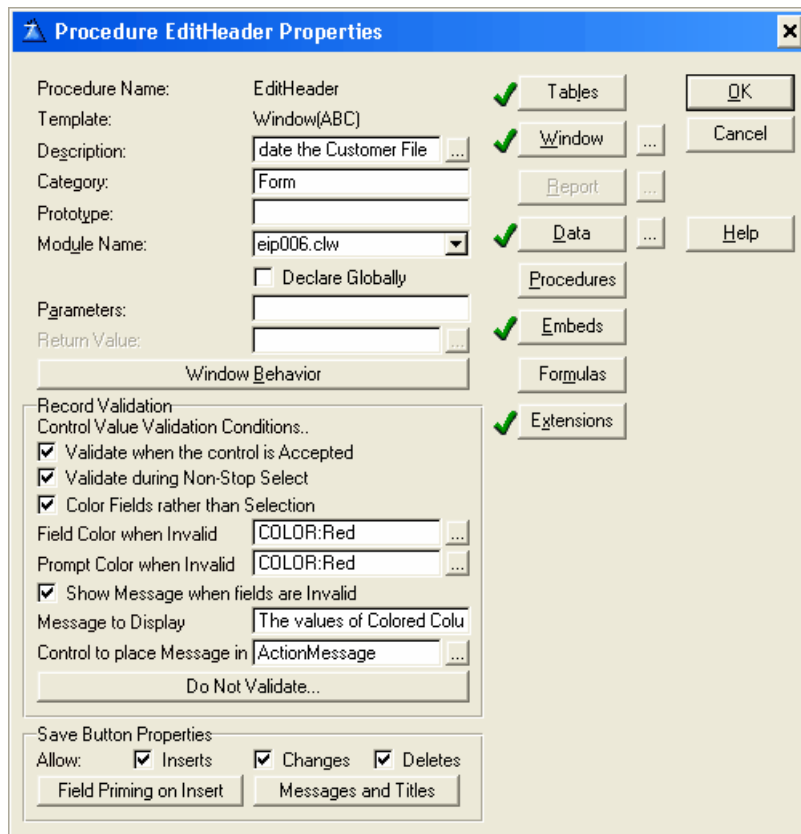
Procedure EditHeader Properties

Procedure Name: EditHeader
Template: Window(ABC)
Description: date the Customer File ...
Category: Form
Prototype:
Module Name: eip006.clw
Declare Globally
Parameters:
Return Value: ...
Window Behavior

Tables
Window ...
Report ...
Data ...
Procedures
Embeds
Formulas
Extensions

OK
Cancel
Help

Record Validation
Control Value Validation Conditions..
Validate when the control is Accepted
Validate during Non-Stop Select
Color Fields rather than Selection
Field Color when Invalid COLOR:Red ...
Prompt Color when Invalid COLOR:Red ...
Show Message when fields are Invalid
Message to Display The values of Colored Colu
Control to place Message in ActionMessage ...
Do Not Validate...

Save Button Properties
Allow: Inserts Changes Deletes
Field Priming on Insert
Messages and Titles